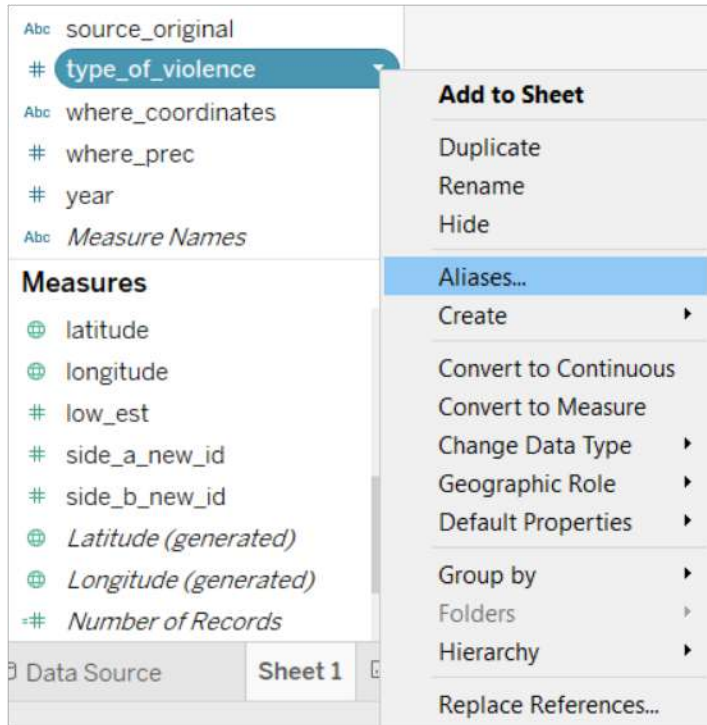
Abc source_original
# type_of_violence
Abc where_coordinates
# where_prec
# year
Abc Measure Names

Measures
latitude
longitude
# low_est
# side_a_new_id
# side_b_new_id
Latitude (generated)
Longitude (generated)
=# Number of Records

Data Source
Sheet 1

Add to Sheet
Duplicate
Rename
Hide
Aliases...
Create
Convert to Continuous
Convert to Measure
Change Data Type
Geographic Role
Default Properties
Group by
Folders
Hierarchy
Replace References...